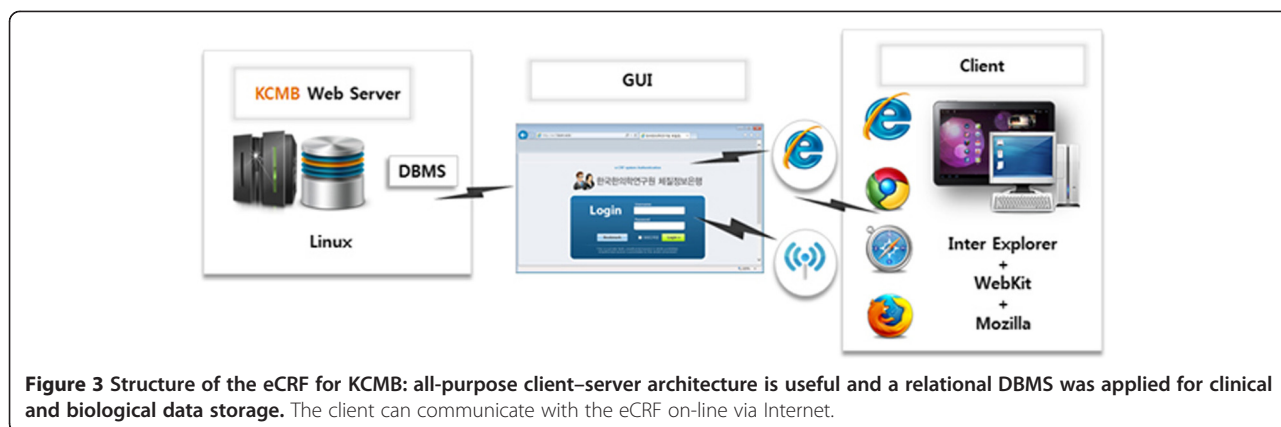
KCMB Web Server

DBMS

Linux

GUI

한국한의학연구원 체질정보은행

Login

Client

Inter Explorer
+
WebKit
+
Mozilla

**Figure 3 Structure of the eCRF for KCMB: all-purpose client–server architecture is useful and a relational DBMS was applied for clinical and biological data storage.** The client can communicate with the eCRF on-line via Internet.